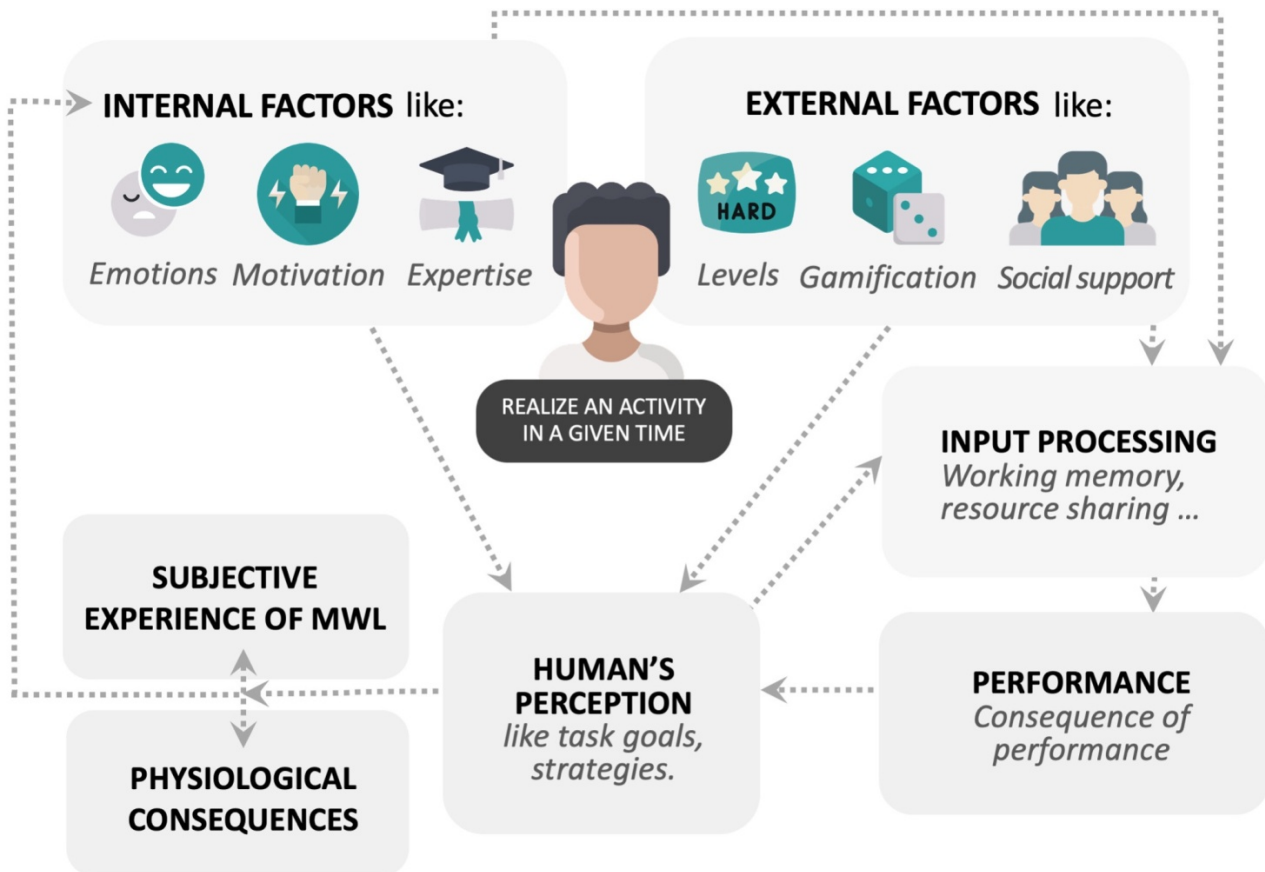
INTERNAL FACTORS like:

Emotions Motivation Expertise

EXTERNAL FACTORS like:

HARD

Levels Gamification Social support

REALIZE AN ACTIVITY IN A GIVEN TIME

INPUT PROCESSING
Working memory, resource sharing …

SUBJECTIVE EXPERIENCE OF MWL

HUMAN'S PERCEPTION
like task goals, strategies.

PERFORMANCE
Consequence of performance

PHYSIOLOGICAL CONSEQUENCES